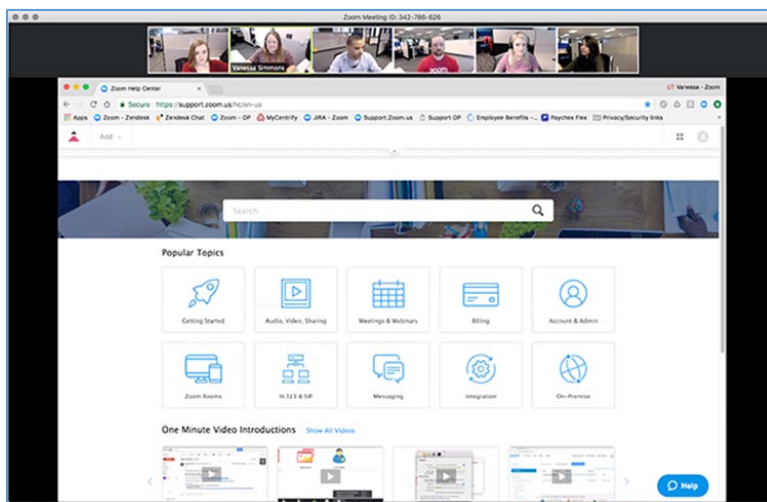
Zoom Meeting ID: 342-786-626

Vanessa Simmons

Zoom Help Center

Vanessa - Zoom

Secure https://support.zoom.us/hc/en-us

Apps Zoom - Zendesk Zendesk Chat Zoom - OP MyCentrify JIRA - Zoom Support.Zoom.us Support OP Employee Benefits -... Paychex Flex Privacy/Security links

Add

Search

Popular Topics

Getting Started

Audio, Video, Sharing

Meetings & Webinars

Billing

Account & Admin

Zoom Rooms

H.323 & SIP

Messaging

Integration

On-Premise

One Minute Video Introductions

Show All Videos

Help